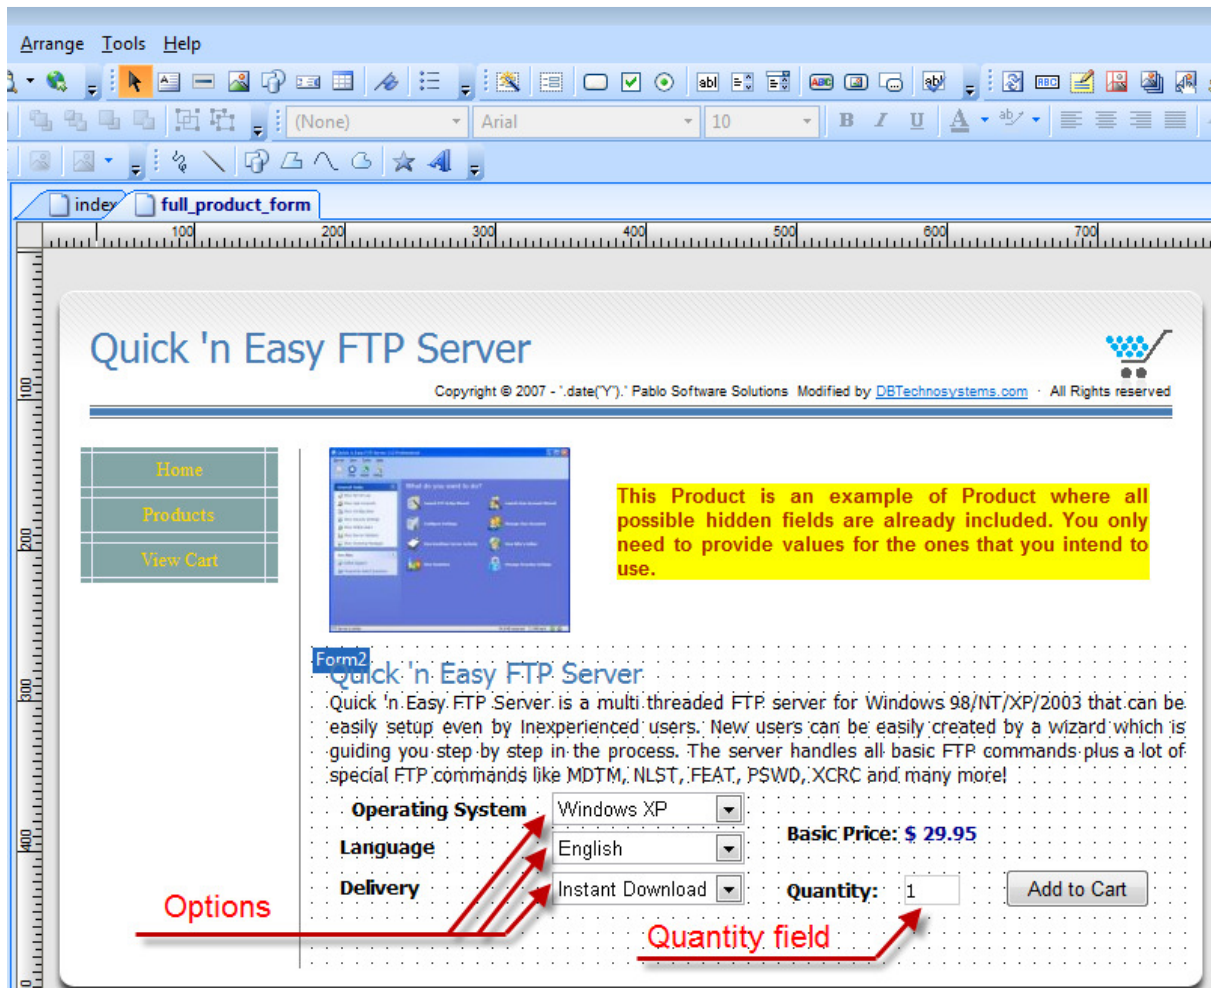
Arrange Tools Help

(None)
Arial
10

index
full_product_form

100 200 300 400 500 600 700

100
200
300
400

Quick 'n Easy FTP Server

Copyright © 2007 - '.date('Y').' Pablo Software Solutions Modified by DBTechnosystems.com · All Rights reserved

Home
Products
View Cart

This Product is an example of Product where all possible hidden fields are already included. You only need to provide values for the ones that you intend to use.

Form2
Quick 'n Easy FTP Server

Quick 'n Easy FTP Server is a multi threaded FTP server for Windows 98/NT/XP/2003 that can be easily setup even by Inexperienced users. New users can be easily created by a wizard which is guiding you step by step in the process. The server handles all basic FTP commands plus a lot of special FTP commands like MDTM, NLST, FEAT, PSWD, XCRC and many more!

Operating System
Windows XP
Language
English
Delivery
Instant Download

Basic Price: $ 29.95

Quantity: 1
Add to Cart

Options

Quantity field